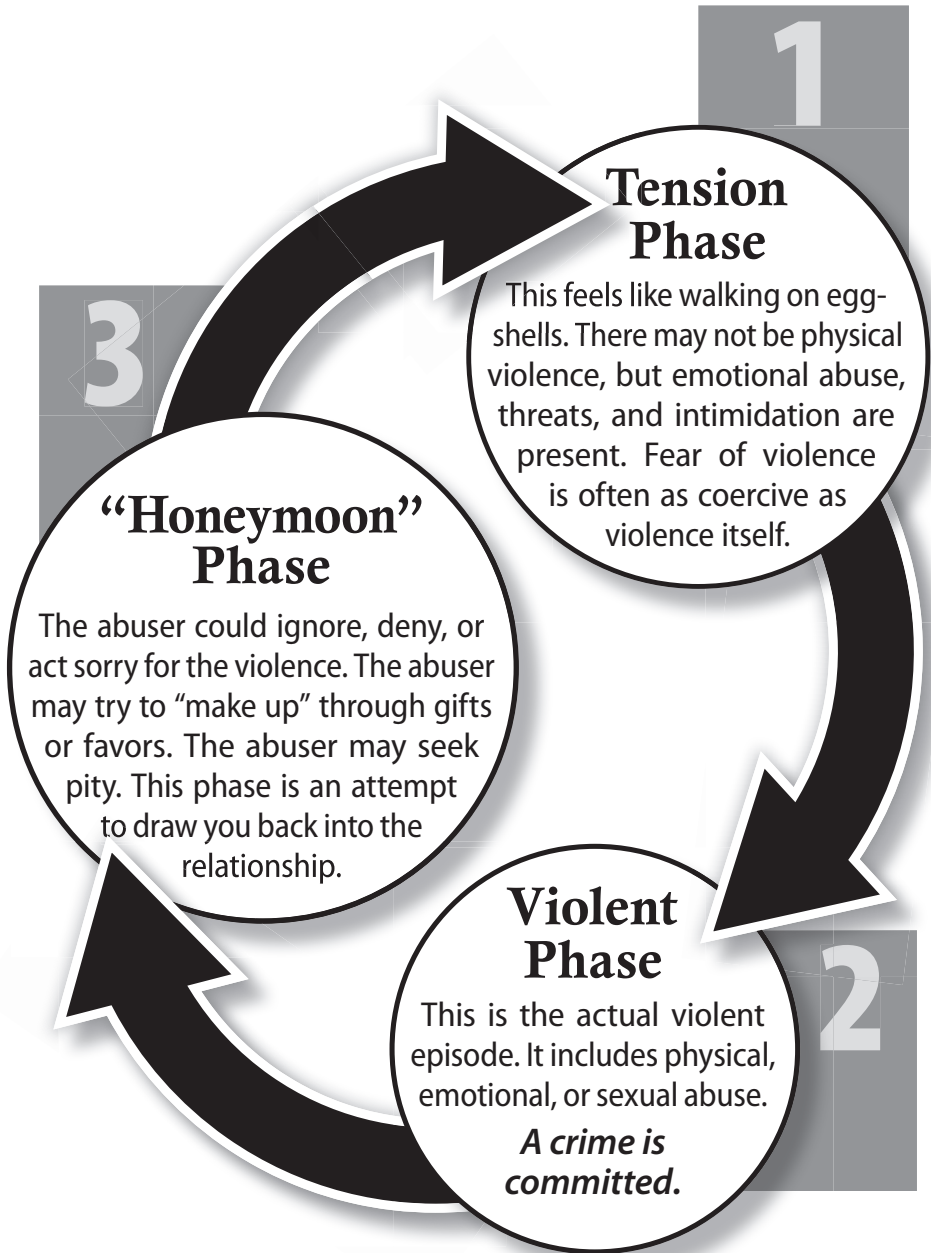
1

Tension Phase

This feels like walking on eggshells. There may not be physical violence, but emotional abuse, threats, and intimidation are present. Fear of violence is often as coercive as violence itself.

2

Violent Phase

This is the actual violent episode. It includes physical, emotional, or sexual abuse.

*A crime is committed.*

3

"Honeymoon" Phase

The abuser could ignore, deny, or act sorry for the violence. The abuser may try to "make up" through gifts or favors. The abuser may seek pity. This phase is an attempt to draw you back into the relationship.